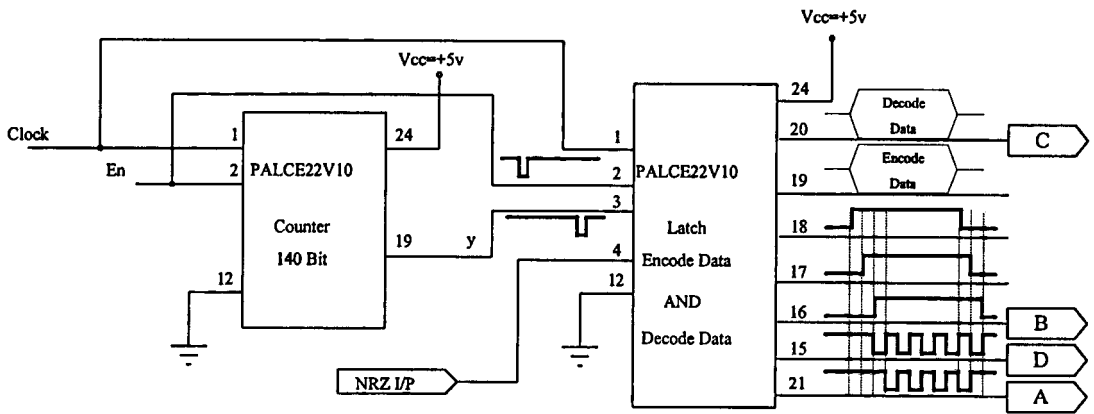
Vcc=+5v

Vcc=+5v

Clock

En

1

2

24

PALCE22V10

Counter

140 Bit

19

y

12

1

2

3

4

12

PALCE22V10

Latch

Encode Data

AND

Decode Data

24

20

19

18

17

16

15

21

Decode Data

Encode Data

C

B

D

A

NRZ I/P